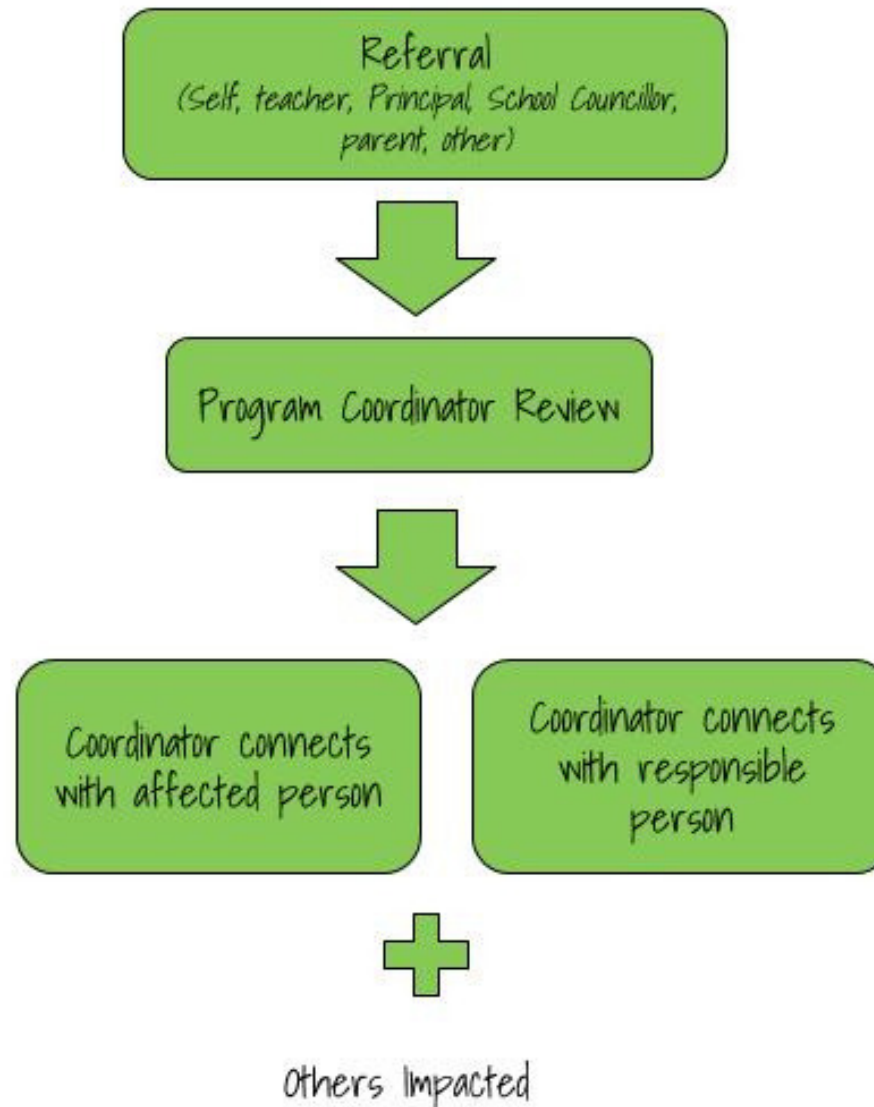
Referral
(Self, teacher, Principal, School Councillor, parent, other)

Program Coordinator Review

Coordinator connects with affected person

Coordinator connects with responsible person

Others Impacted